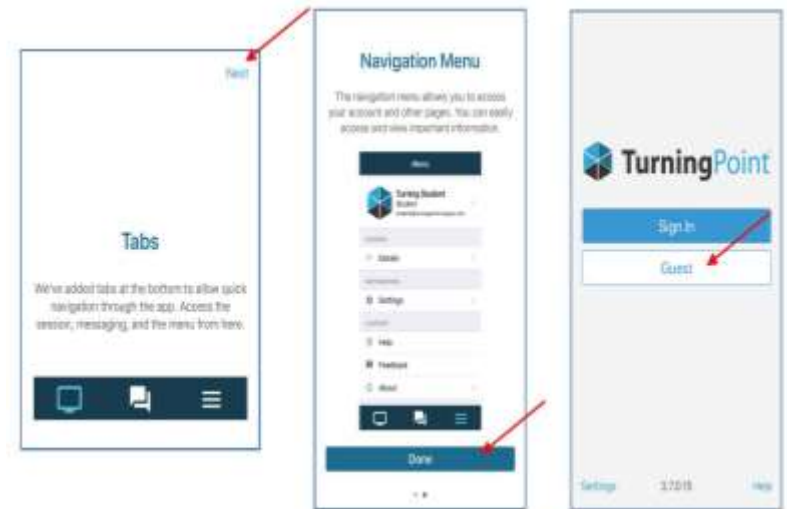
Next

Tabs

We've added tabs at the bottom to allow quick navigation through the app. Access the session, messaging, and the menu from here.

Navigation Menu

The navigation menu allows you to access your account and other pages. You can easily access and view important information.

Menu

Turning Student
Student
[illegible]

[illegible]
Details

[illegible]
Settings

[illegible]
Help
Feedback
About

Done

TurningPoint

Sign In

Guest

Settings
3.7.0.15
Help